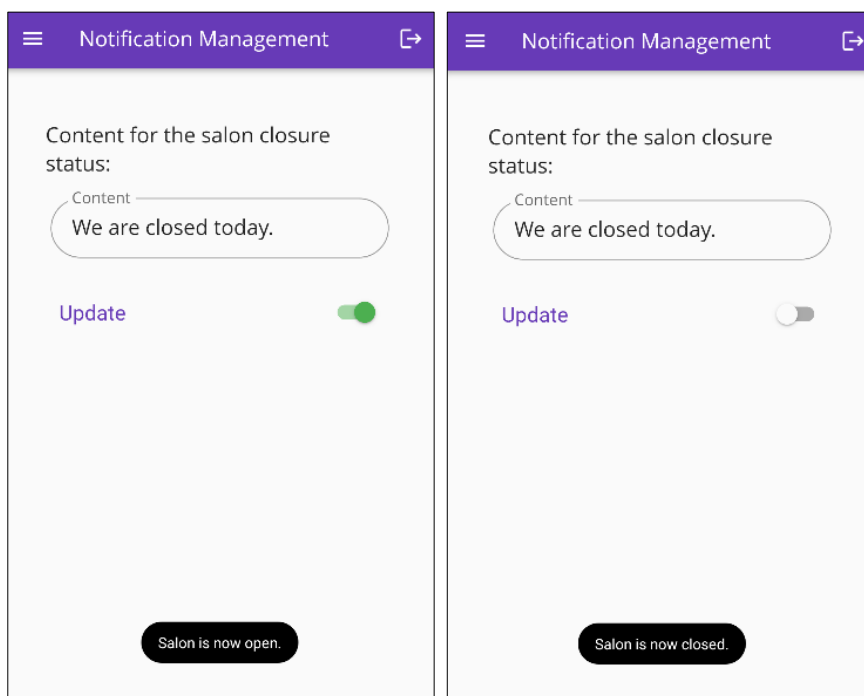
Notification Management

Content for the salon closure status:

Content
We are closed today.

Update

Salon is now open.

Notification Management

Content for the salon closure status:

Content
We are closed today.

Update

Salon is now closed.